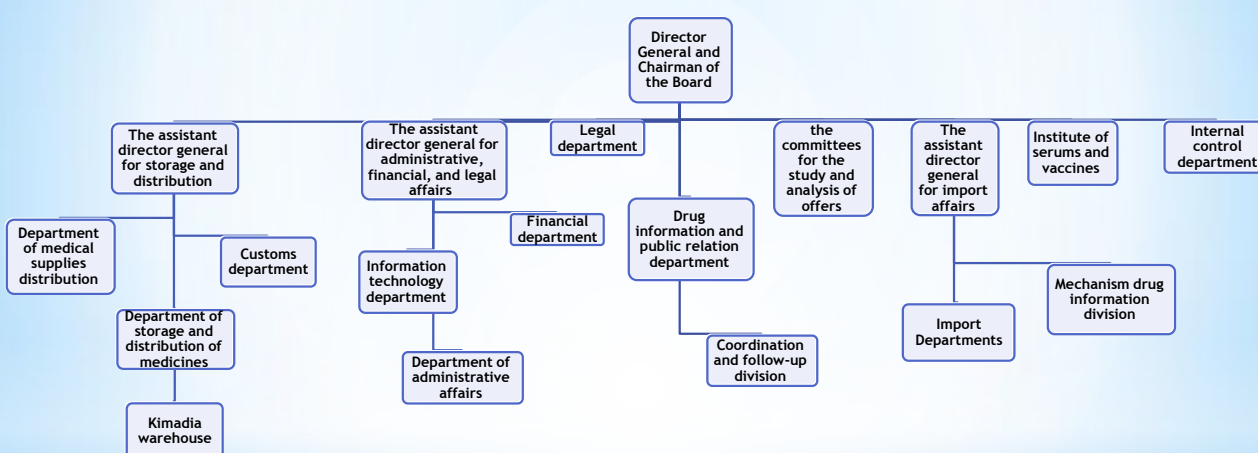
Director General and Chairman of the Board

The assistant director general for storage and distribution

The assistant director general for administrative, financial, and legal affairs

Legal department

the committees for the study and analysis of offers

The assistant director general for import affairs

Institute of serums and vaccines

Internal control department

Department of medical supplies distribution

Customs department

Department of storage and distribution of medicines

Kimadia warehouse

Financial department

Information technology department

Department of administrative affairs

Drug information and public relation department

Coordination and follow-up division

Import Departments

Mechanism drug information division